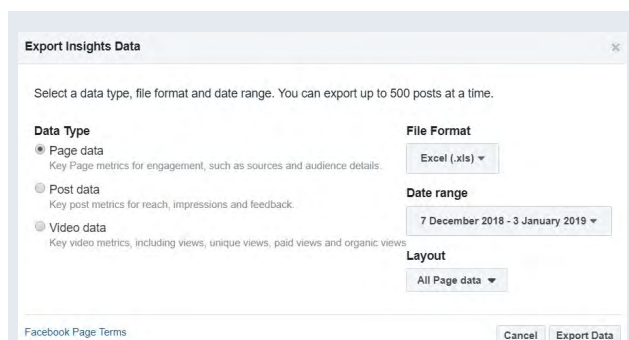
Export Insights Data

×

Select a data type, file format and date range. You can export up to 500 posts at a time.

Data Type

Page data
Key Page metrics for engagement, such as sources and audience details.

Post data
Key post metrics for reach, impressions and feedback.

Video data
Key video metrics, including views, unique views, paid views and organic views

File Format

Excel (.xls) ▾

Date range

7 December 2018 - 3 January 2019 ▾

Layout

All Page data ▾

Facebook Page Terms

Cancel

Export Data